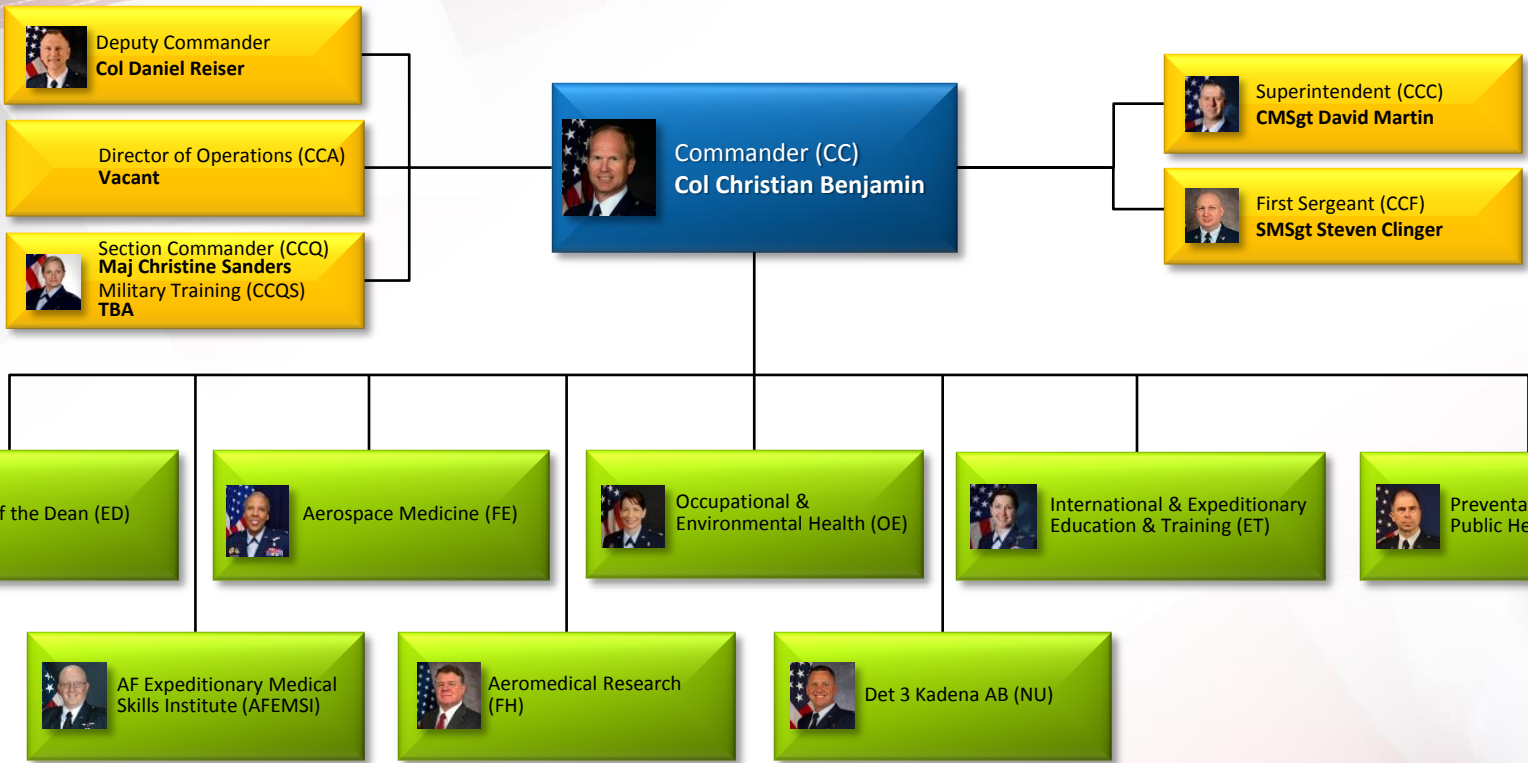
Deputy Commander
**Col Daniel Reiser**

Director of Operations (CCA)
**Vacant**

Section Commander (CCQ)
**Maj Christine Sanders**
Military Training (CCQS)
**TBA**

Commander (CC)
**Col Christian Benjamin**

Superintendent (CCC)
**CMSgt David Martin**

First Sergeant (CCF)
**SMSgt Steven Clinger**

f the Dean (ED)

Aerospace Medicine (FE)

Occupational & Environmental Health (OE)

International & Expeditionary Education & Training (ET)

Preventa
Public He

AF Expeditionary Medical Skills Institute (AFEMSI)

Aeromedical Research (FH)

Det 3 Kadena AB (NU)